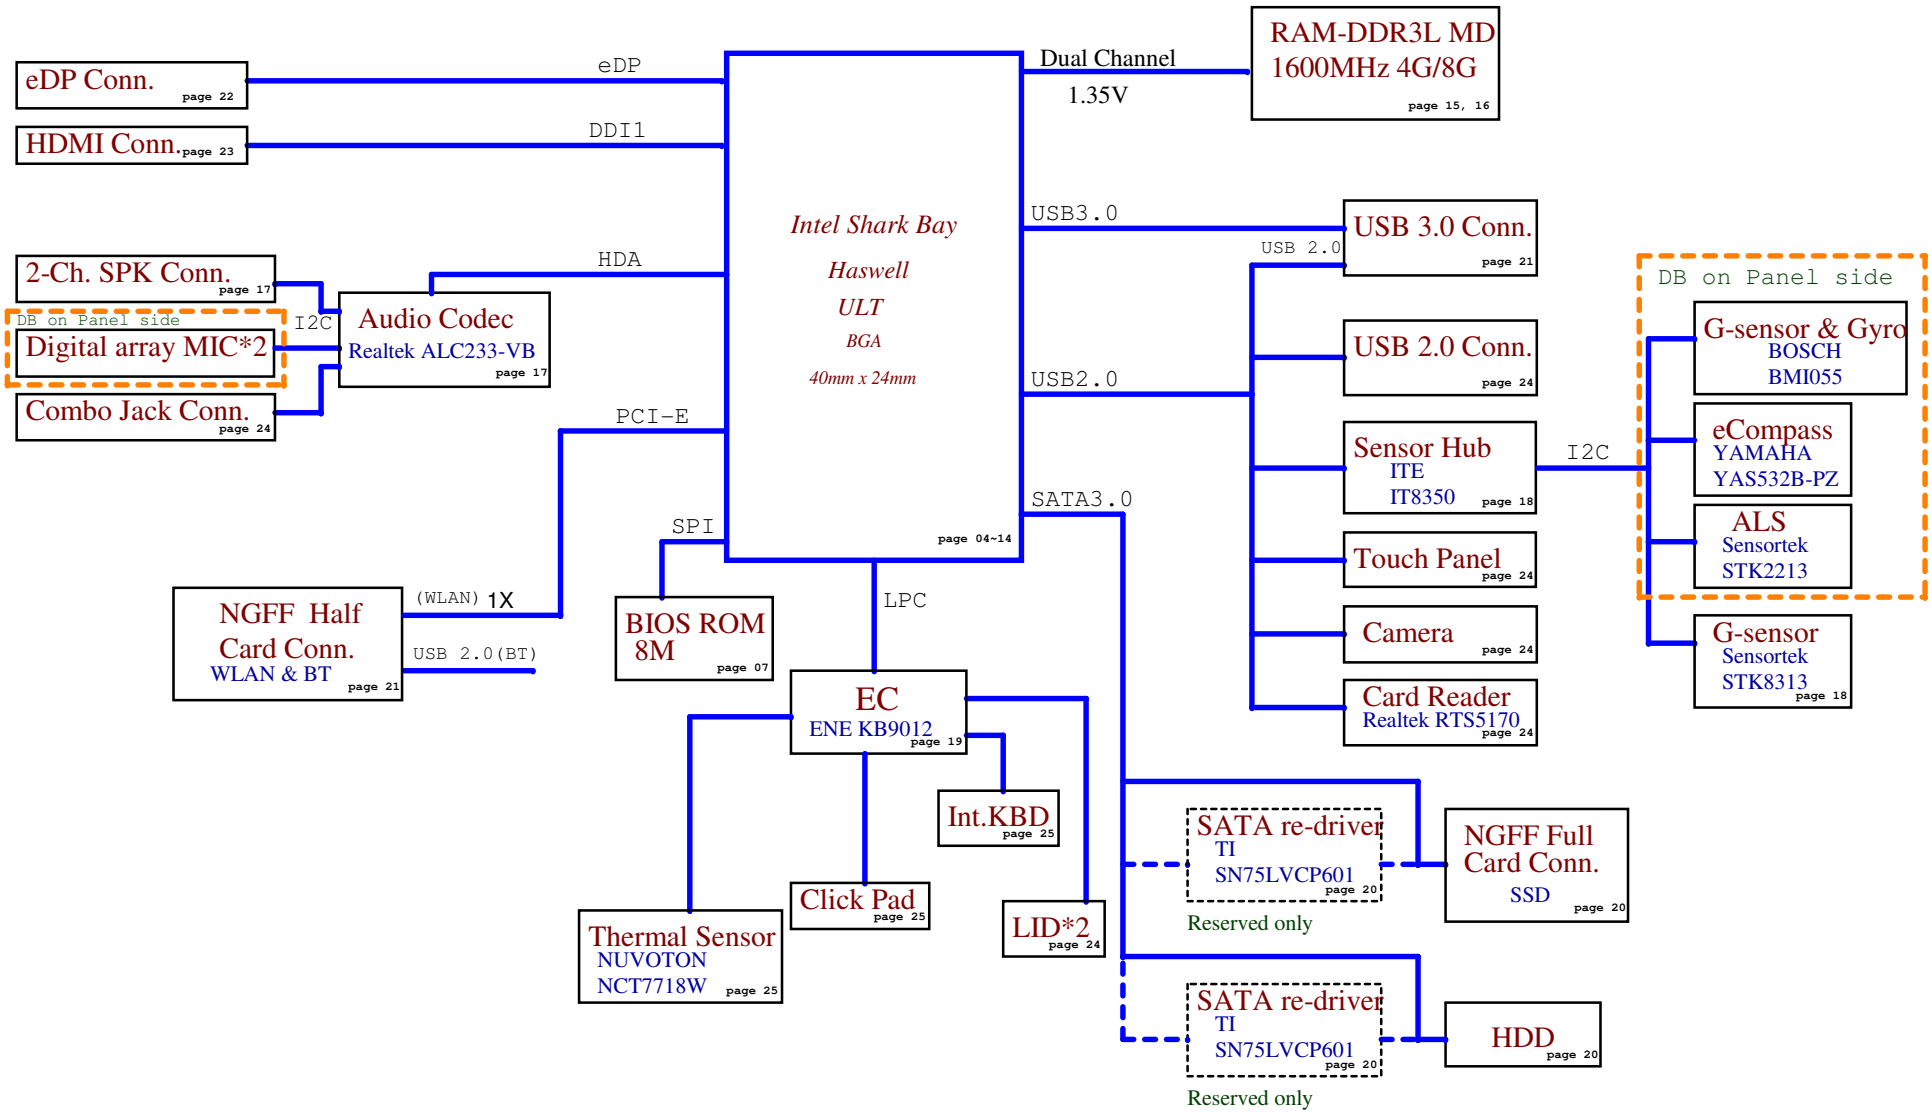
eDP Conn. page 22

HDMI Conn. page 23

eDP

DDI1

Dual Channel

1.35V

RAM-DDR3L MD
1600MHz 4G/8G
page 15, 16

Intel Shark Bay
Haswell
ULT
BGA
40mm x 24mm
page 04~14

USB3.0

USB 2.0

USB 3.0 Conn. page 21

USB 2.0 Conn. page 24

USB2.0

HDA

2-Ch. SPK Conn. page 17

DB on Panel side

I2C

Digital array MIC*2

Audio Codec
Realtek ALC233-VB
page 17

Combo Jack Conn. page 24

PCI-E

SPI

SATA3.0

Sensor Hub
ITE
IT8350 page 18

I2C

Touch Panel page 24

Camera page 24

Card Reader
Realtek RTS5170 page 24

DB on Panel side

G-sensor & Gyro
BOSCH
BMI055

eCompass
YAMAHA
YAS532B-PZ

ALS
Sensortek
STK2213

G-sensor
Sensortek
STK8313 page 18

NGFF Half
Card Conn.
WLAN & BT page 21

(WLAN) 1X

USB 2.0(BT)

BIOS ROM
8M page 07

LPC

EC
ENE KB9012 page 19

Int.KBD page 25

Click Pad page 25

LID*2 page 24

Thermal Sensor
NUVOTON
NCT7718W page 25

SATA re-driver
TI
SN75LVCP601 page 20

Reserved only

NGFF Full
Card Conn.
SSD page 20

SATA re-driver
TI
SN75LVCP601 page 20

Reserved only

HDD page 20